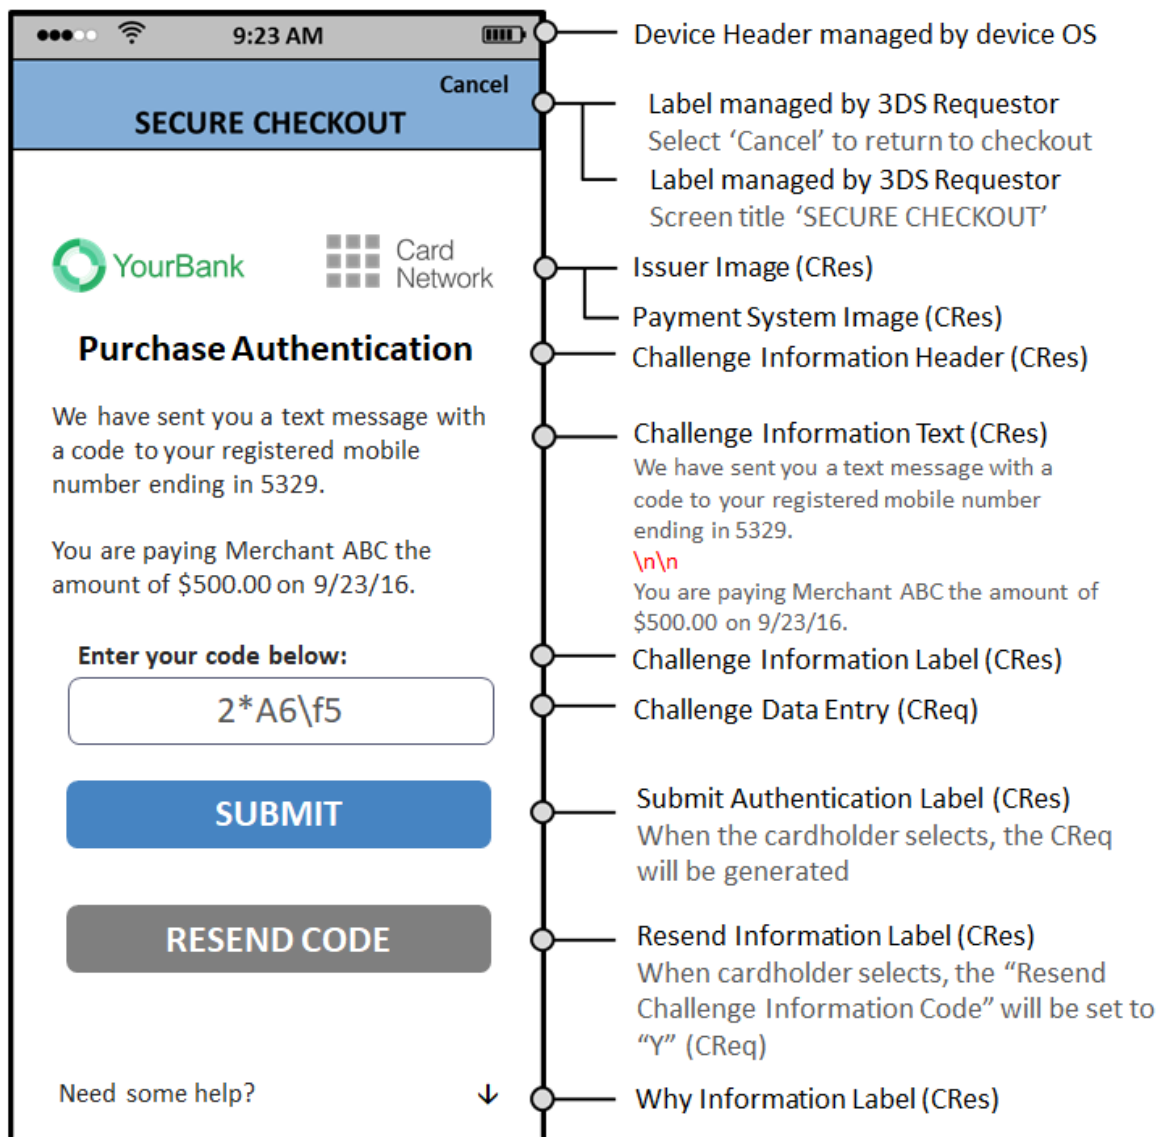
9:23 AM

Cancel

SECURE CHECKOUT

YourBank

Card Network

Purchase Authentication

We have sent you a text message with a code to your registered mobile number ending in 5329.

You are paying Merchant ABC the amount of $500.00 on 9/23/16.

Enter your code below:

2*A6\f5

SUBMIT

RESEND CODE

Need some help? ↓

Device Header managed by device OS

Label managed by 3DS Requestor
Select ‘Cancel’ to return to checkout

Label managed by 3DS Requestor
Screen title ‘SECURE CHECKOUT’

Issuer Image (CRes)

Payment System Image (CRes)

Challenge Information Header (CRes)

Challenge Information Text (CRes)
We have sent you a text message with a code to your registered mobile number ending in 5329.
\n\n
You are paying Merchant ABC the amount of $500.00 on 9/23/16.

Challenge Information Label (CRes)

Challenge Data Entry (CReq)

Submit Authentication Label (CRes)
When the cardholder selects, the CReq will be generated

Resend Information Label (CRes)
When cardholder selects, the “Resend Challenge Information Code” will be set to “Y” (CReq)

Why Information Label (CRes)